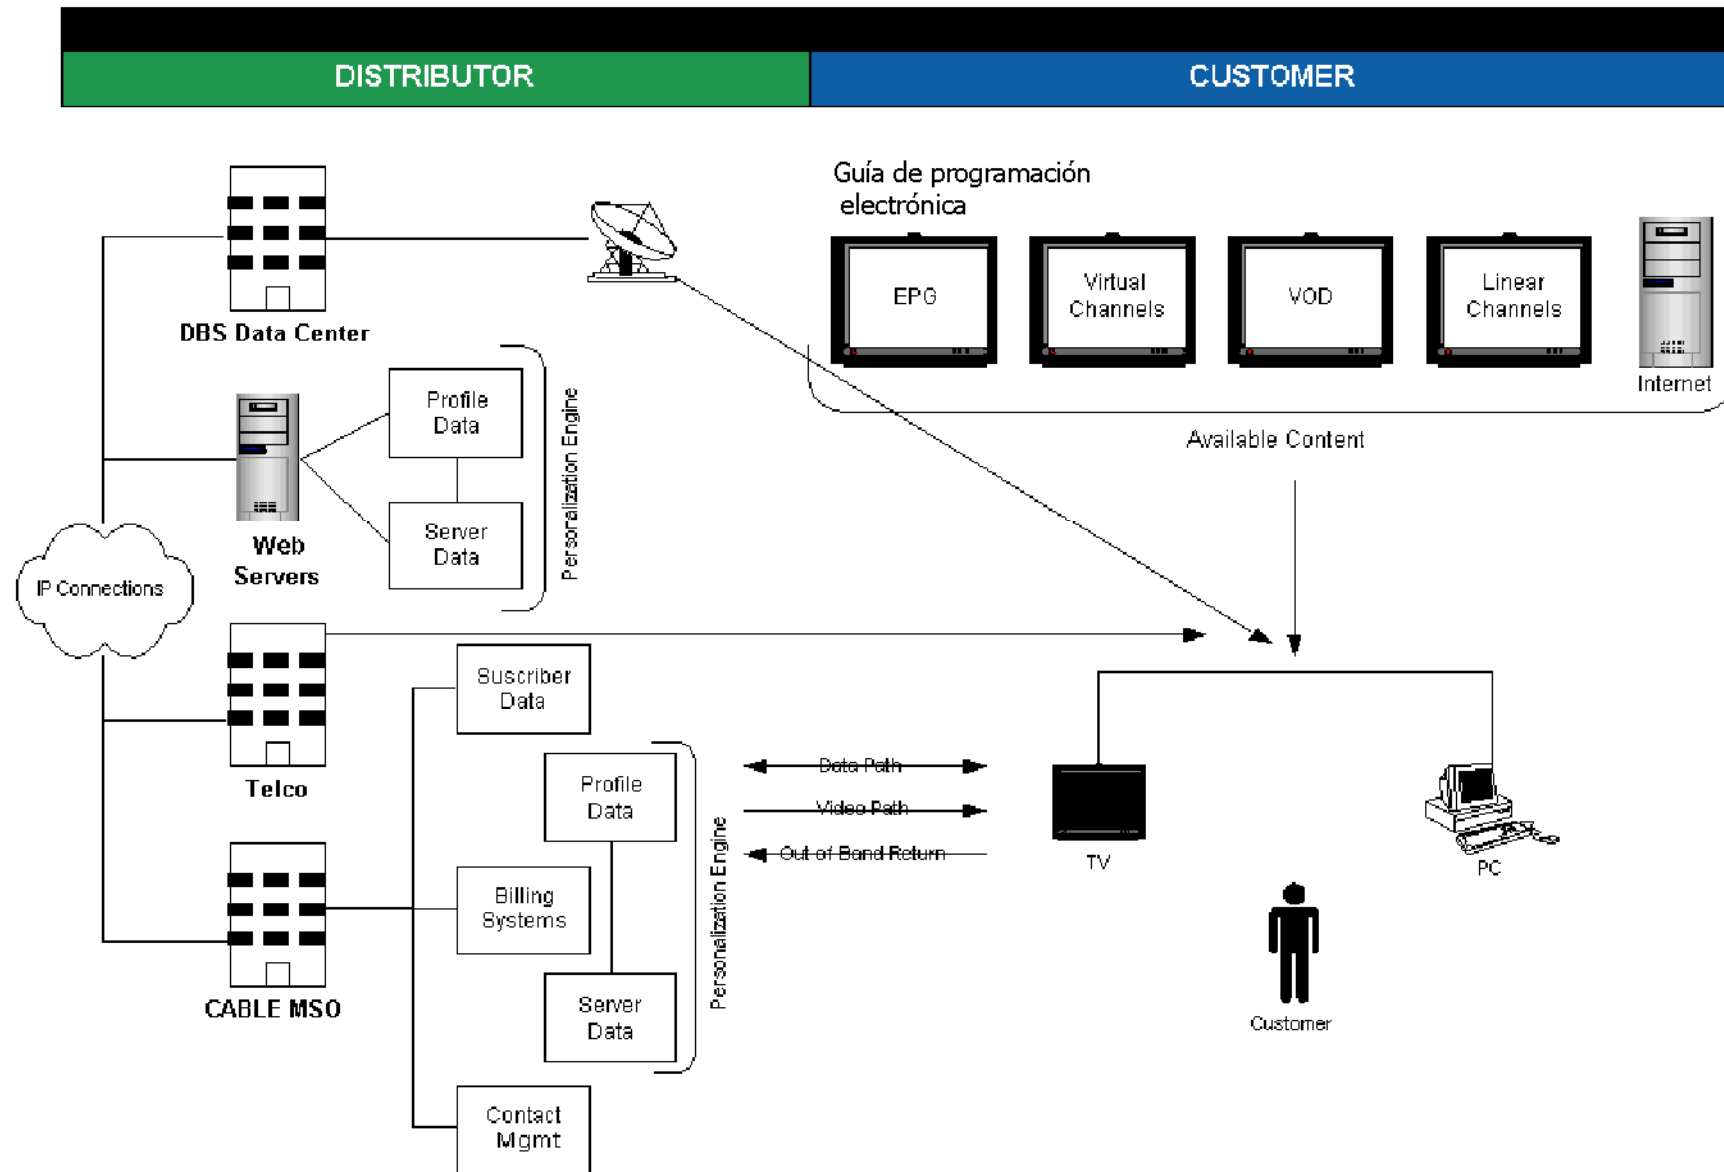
DISTRIBUTOR

CUSTOMER

Guía de programación electrónica

EPG

Virtual Channels

VOD

Linear Channels

Internet

Available Content

DBS Data Center

Profile Data

Server Data

Personalization Engine

Web Servers

IP Connections

Telco

Suscriber Data

Profile Data

Billing Systems

Server Data

Personalization Engine

Contact Mgmt

CABLE MSO

Data Path

Video Path

Out of Band Return

TV

PC

Customer